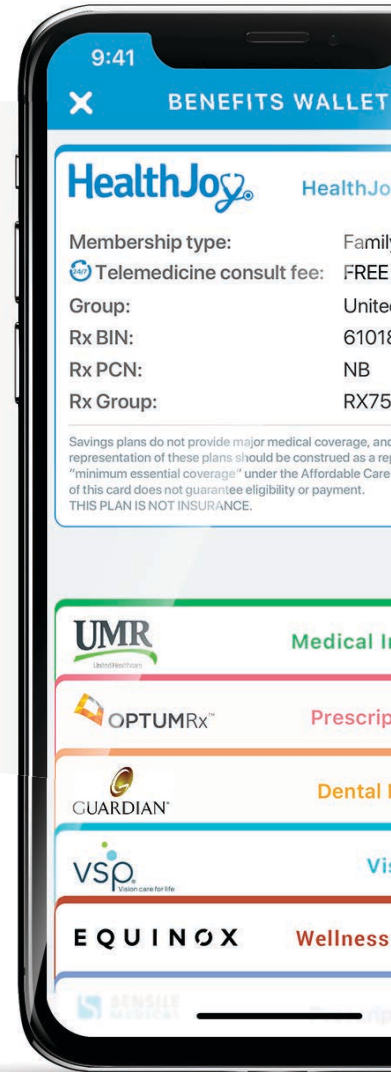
9:41

BENEFITS WALLET

HealthJoy HealthJo

Membership type: Famil
Telemedicine consult fee: FREE
Group: Unite
Rx BIN: 61018
Rx PCN: NB
Rx Group: RX75

Savings plans do not provide major medical coverage, and representation of these plans should be construed as a rep "minimum essential coverage" under the Affordable Care of this card does not guarantee eligibility or payment. THIS PLAN IS NOT INSURANCE.

UMR UnitedHealthcare Medical In

OPTUMRx Prescrip

GUARDIAN Dental

VSP Vision care for life Vis

EQUINOX Wellness

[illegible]